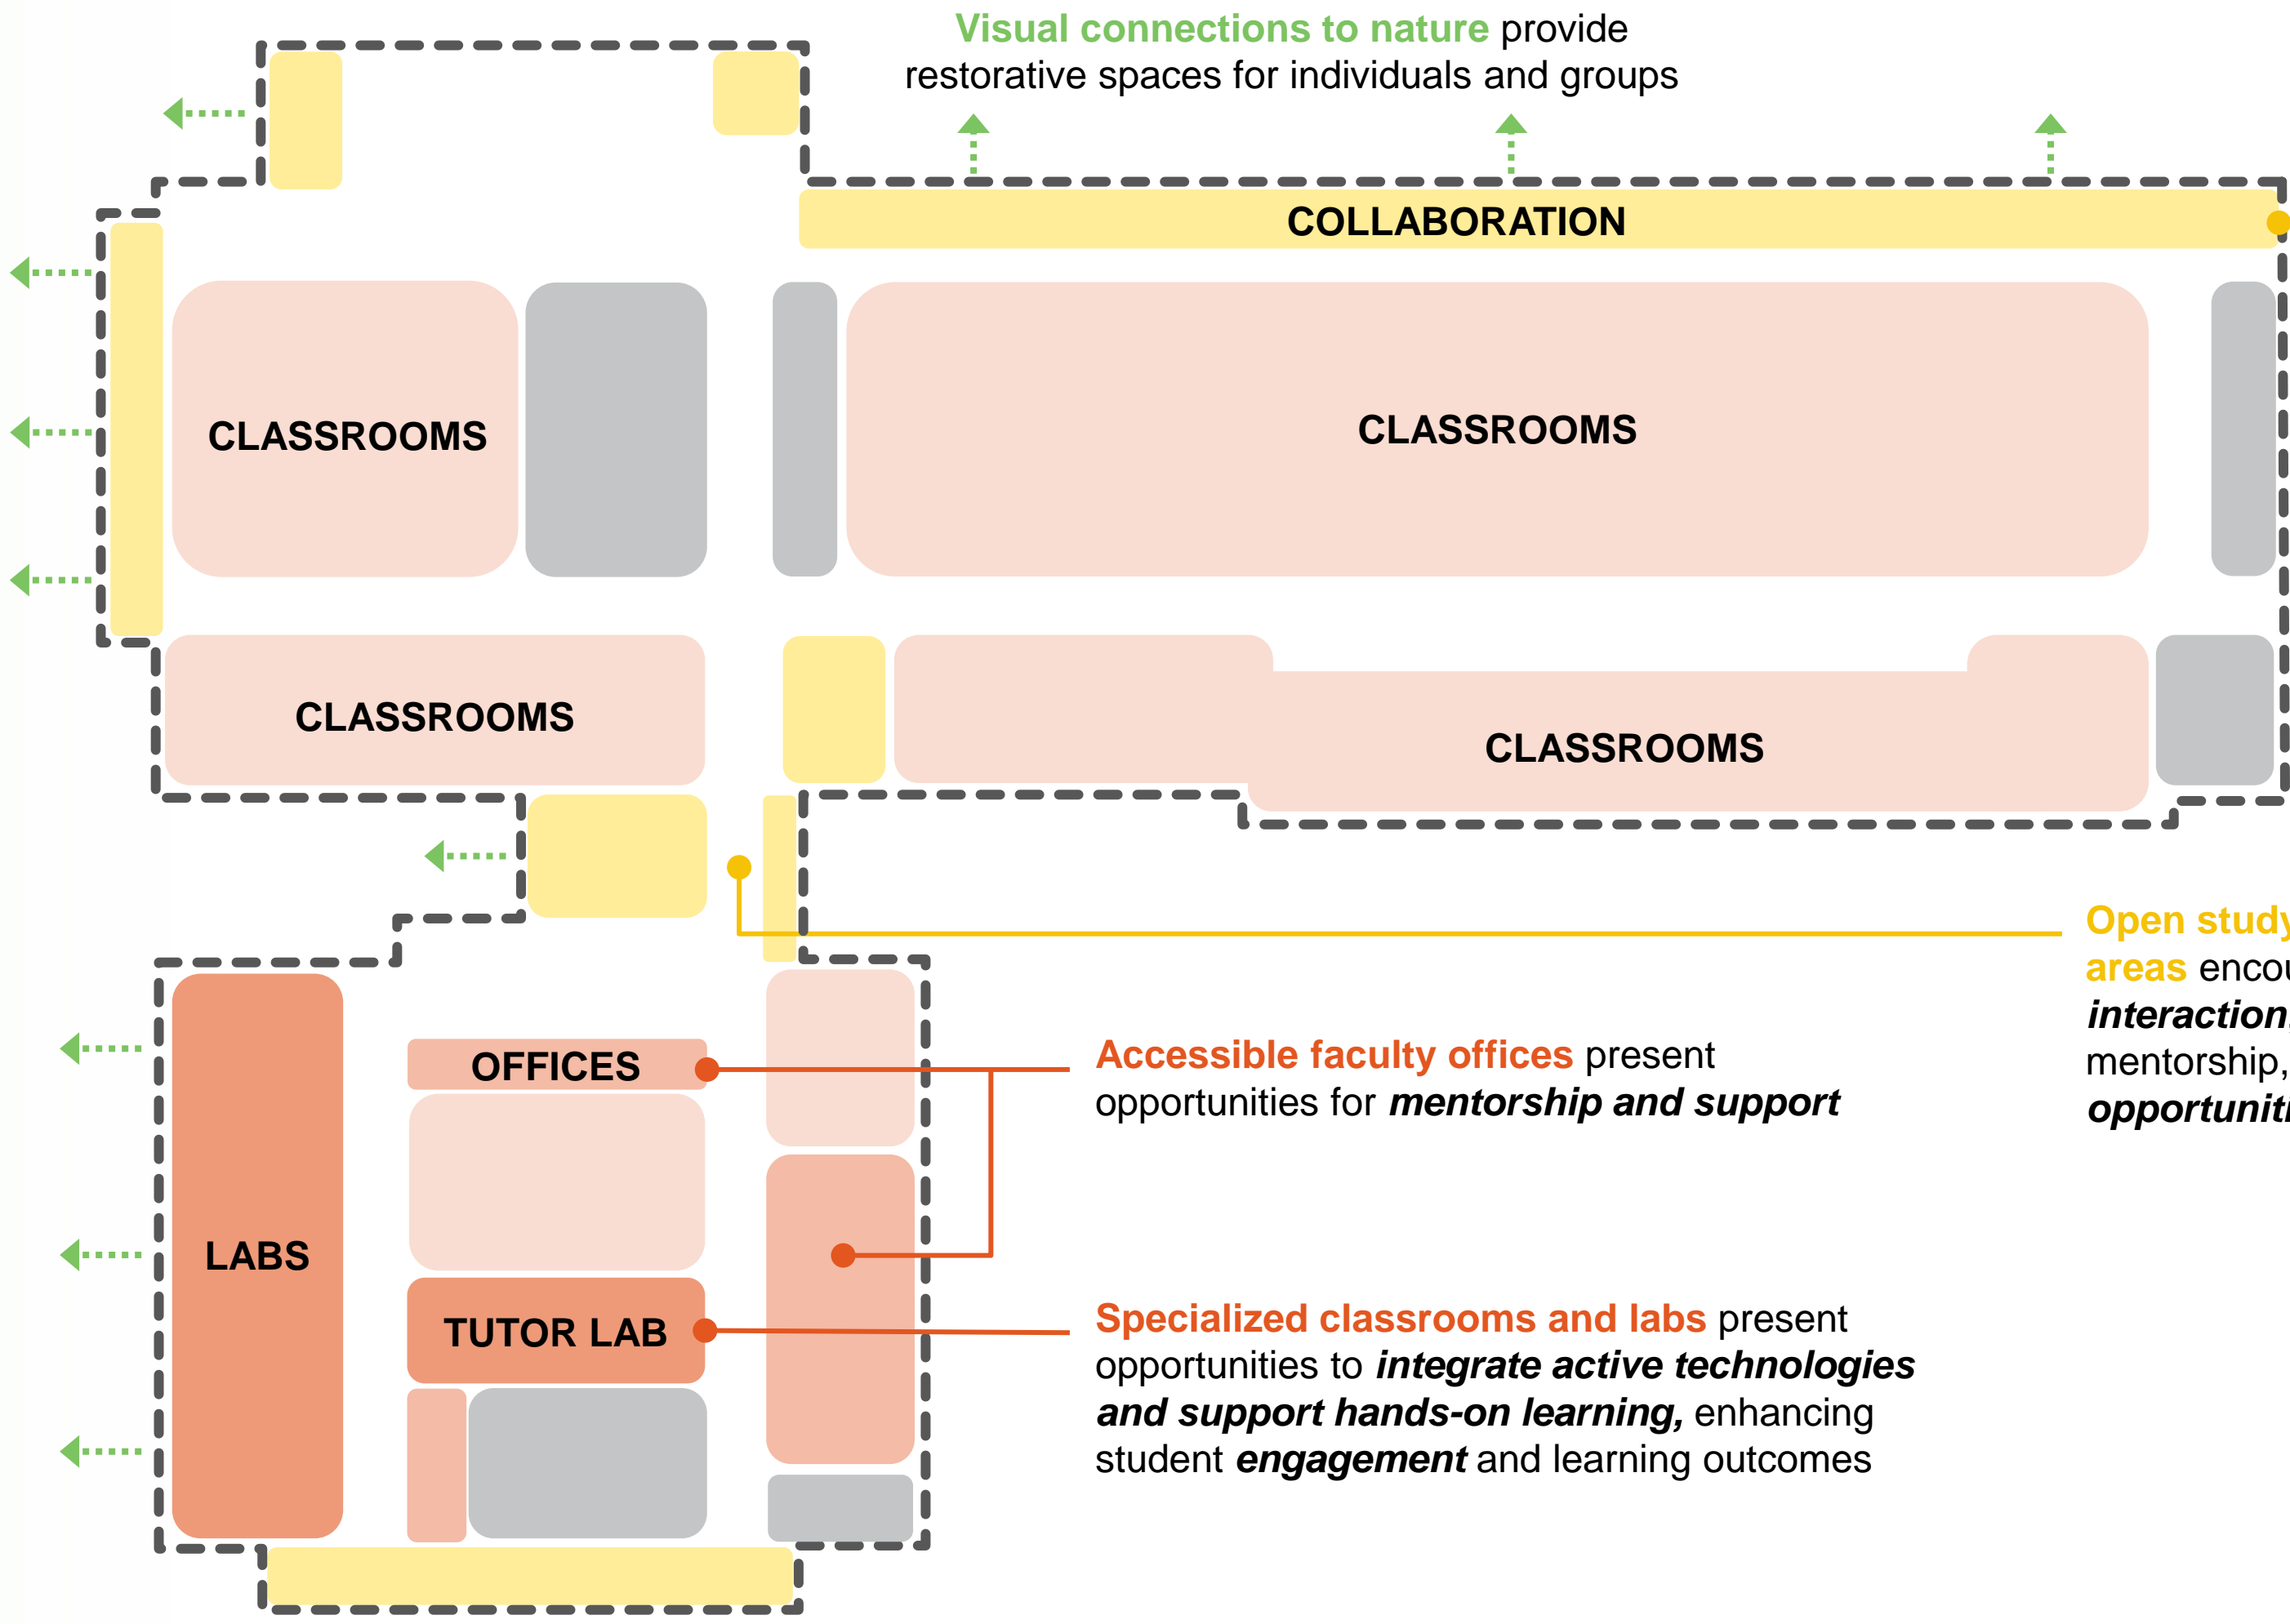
Visual connections to nature provide restorative spaces for individuals and groups

COLLABORATION

CLASSROOMS

CLASSROOMS

CLASSROOMS

CLASSROOMS

Open study areas encou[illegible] interaction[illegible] mentorship, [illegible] opportuniti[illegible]

OFFICES

LABS

TUTOR LAB

Accessible faculty offices present opportunities for mentorship and support

Specialized classrooms and labs present opportunities to integrate active technologies and support hands-on learning, enhancing student engagement and learning outcomes